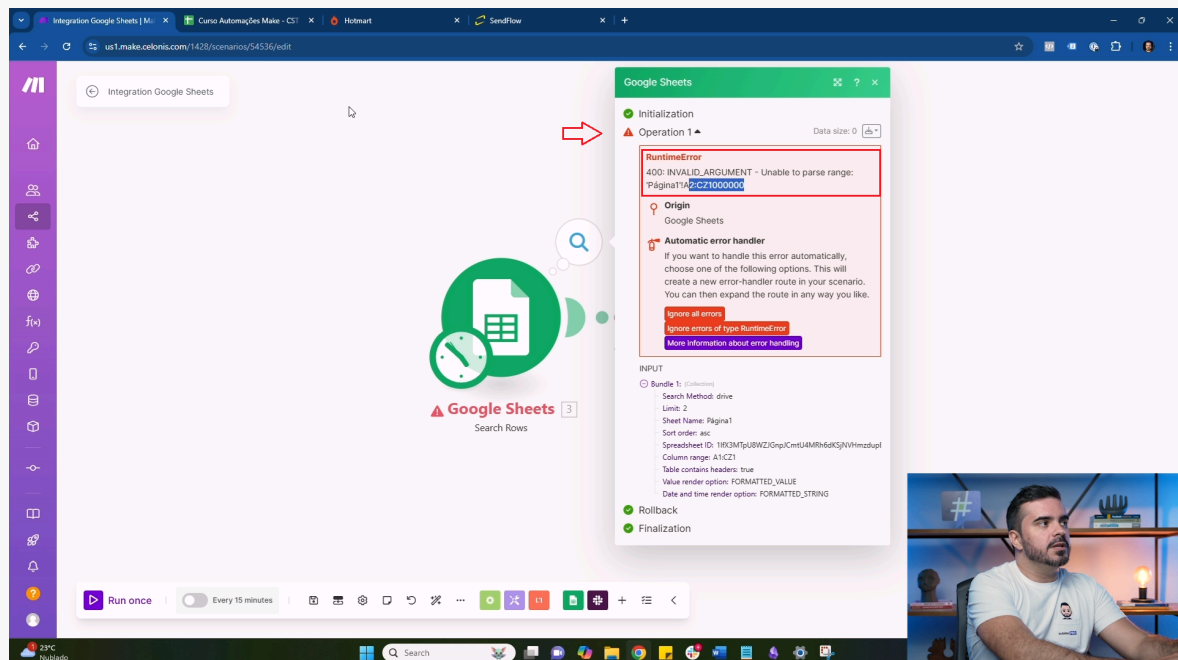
Integration Google Sheets | Ma ×
Curso Automações Make - CST ×
Hotmart ×
SendFlow ×
+

us1.make.celonis.com/1428/scenarios/54536/edit

Integration Google Sheets

Google Sheets

Initialization
Operation 1
Data size: 0

RuntimeError
400: INVALID_ARGUMENT - Unable to parse range: 'Página1'!A2:CZ1000000

Origin
Google Sheets

Automatic error handler
If you want to handle this error automatically, choose one of the following options. This will create a new error-handler route in your scenario. You can then expand the route in any way you like.

Ignore all errors
Ignore errors of type RuntimeError
More information about error handling

INPUT
Bundle 1: (Collection)
Search Method: drive
Limit: 2
Sheet Name: Página1
Sort order: asc
Spreadsheet ID: 1lfX3MTpU8WZJGnpJCmtU4MRh6dKSjNVHmzdupl
Column range: A1:CZ1
Table contains headers: true
Value render option: FORMATTED_VALUE
Date and time render option: FORMATTED_STRING

Rollback
Finalization

Google Sheets 3
Search Rows

Run once
Every 15 minutes

23°C
Nublado
Search